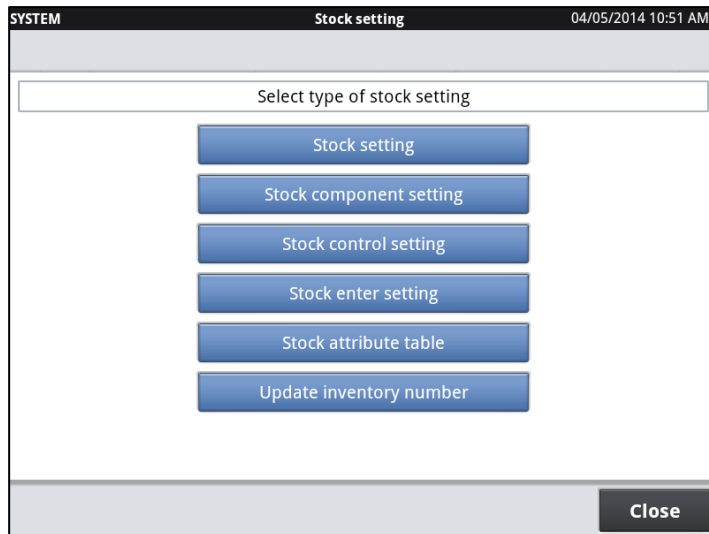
SYSTEM Stock setting 04/05/2014 10:51 AM

Select type of stock setting

Stock setting

Stock component setting

Stock control setting

Stock enter setting

Stock attribute table

Update inventory number

Close